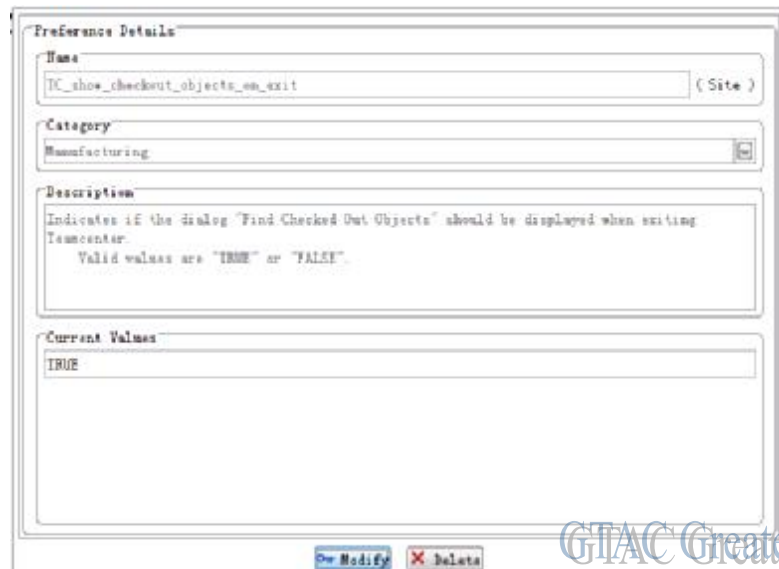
Preference Details

Name

TC_show_checkout_objects_on_exit

( Site )

Category

Manufacturing

Description

Indicates if the dialog "Find Checked Out Objects" should be displayed when exiting Teamcenter.

Valid values are "TRUE" or "FALSE".

Current Values

TRUE

Modify

Delete

GTAC Greate